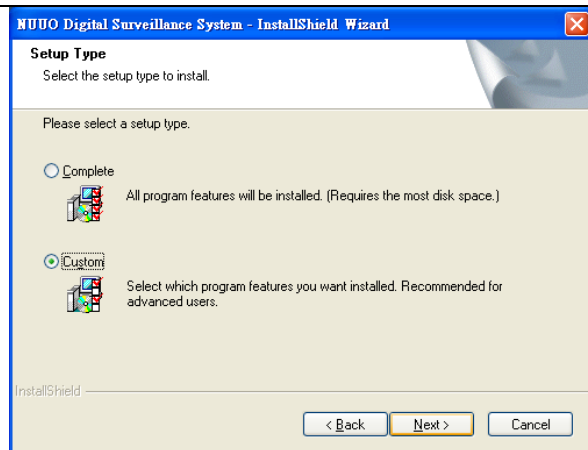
NUUO Digital Surveillance System - InstallShield Wizard

Setup Type

Select the setup type to install.

Please select a setup type.

Complete

All program features will be installed. (Requires the most disk space.)

Custom

Select which program features you want installed. Recommended for advanced users.

InstallShield

< Back

Next >

Cancel